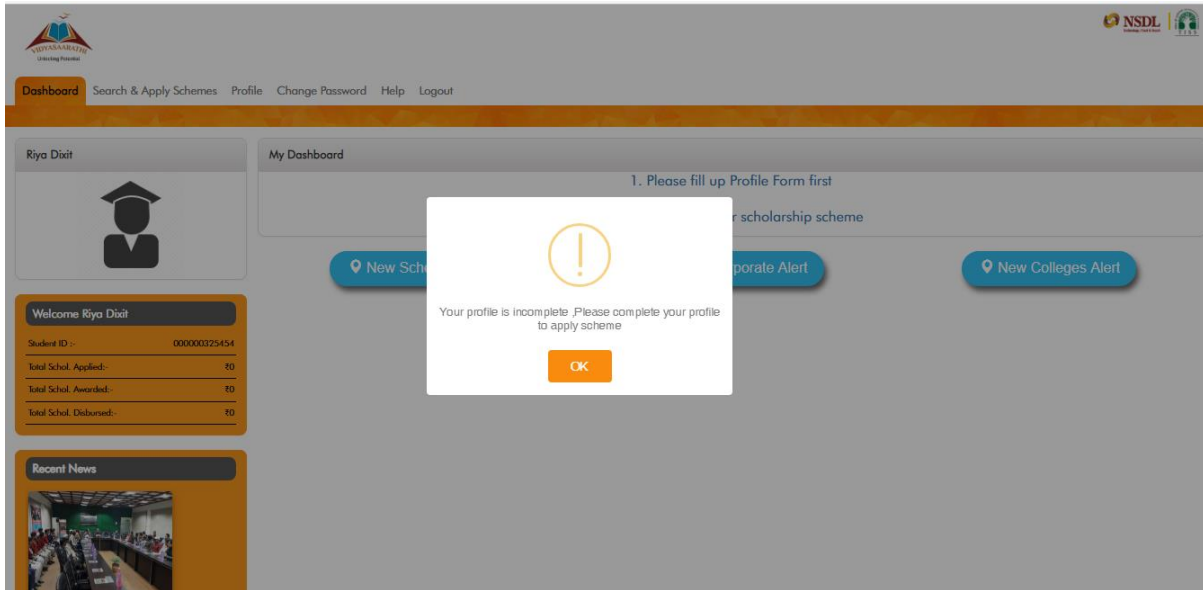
VIDYASAARATHI
Unlocking Potential

NSDL

Dashboard Search & Apply Schemes Profile Change Password Help Logout

Riya Dixit

My Dashboard

1. Please fill up Profile Form first

r scholarship scheme

New Sch

porate Alert

New Colleges Alert

Welcome Riya Dixit

| | |
|---|---|
| Student ID :- | 000000325454 |
| Total Schol. Applied:- | ₹0 |
| Total Schol. Awarded:- | ₹0 |
| Total Schol. Disbursed:- | ₹0 |

Recent News

!

Your profile is incomplete ,Please complete your profile to apply scheme

OK